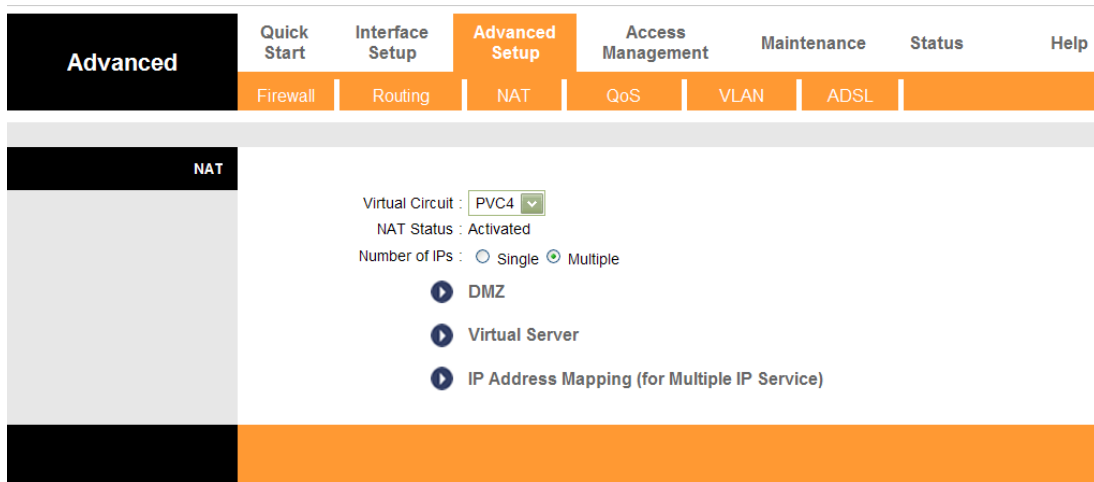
Advanced

Quick Start | Interface Setup | Advanced Setup | Access Management | Maintenance | Status | Help

Firewall | Routing | NAT | QoS | VLAN | ADSL

NAT

Virtual Circuit : PVC4
NAT Status : Activated
Number of IPs : Single Multiple

DMZ

Virtual Server

IP Address Mapping (for Multiple IP Service)